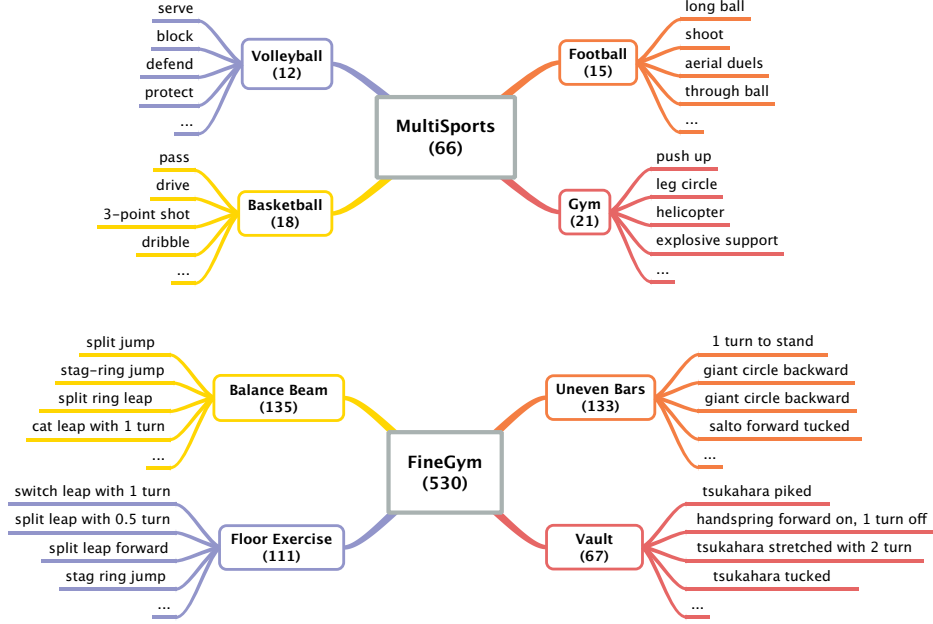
serve
block
defend
protect
...

Volleyball
(12)

pass
drive
3-point shot
dribble
...

Basketball
(18)

MultiSports
(66)

Football
(15)

long ball
shoot
aerial duels
through ball
...

Gym
(21)

push up
leg circle
helicopter
explosive support
...

split jump
stag-ring jump
split ring leap
cat leap with 1 turn
...

Balance Beam
(135)

switch leap with 1 turn
split leap with 0.5 turn
split leap forward
stag ring jump
...

Floor Exercise
(111)

FineGym
(530)

Uneven Bars
(133)

1 turn to stand
giant circle backward
giant circle backward
salto forward tucked
...

Vault
(67)

tsukahara piked
handspring forward on, 1 turn off
tsukahara stretched with 2 turn
tsukahara tucked
...